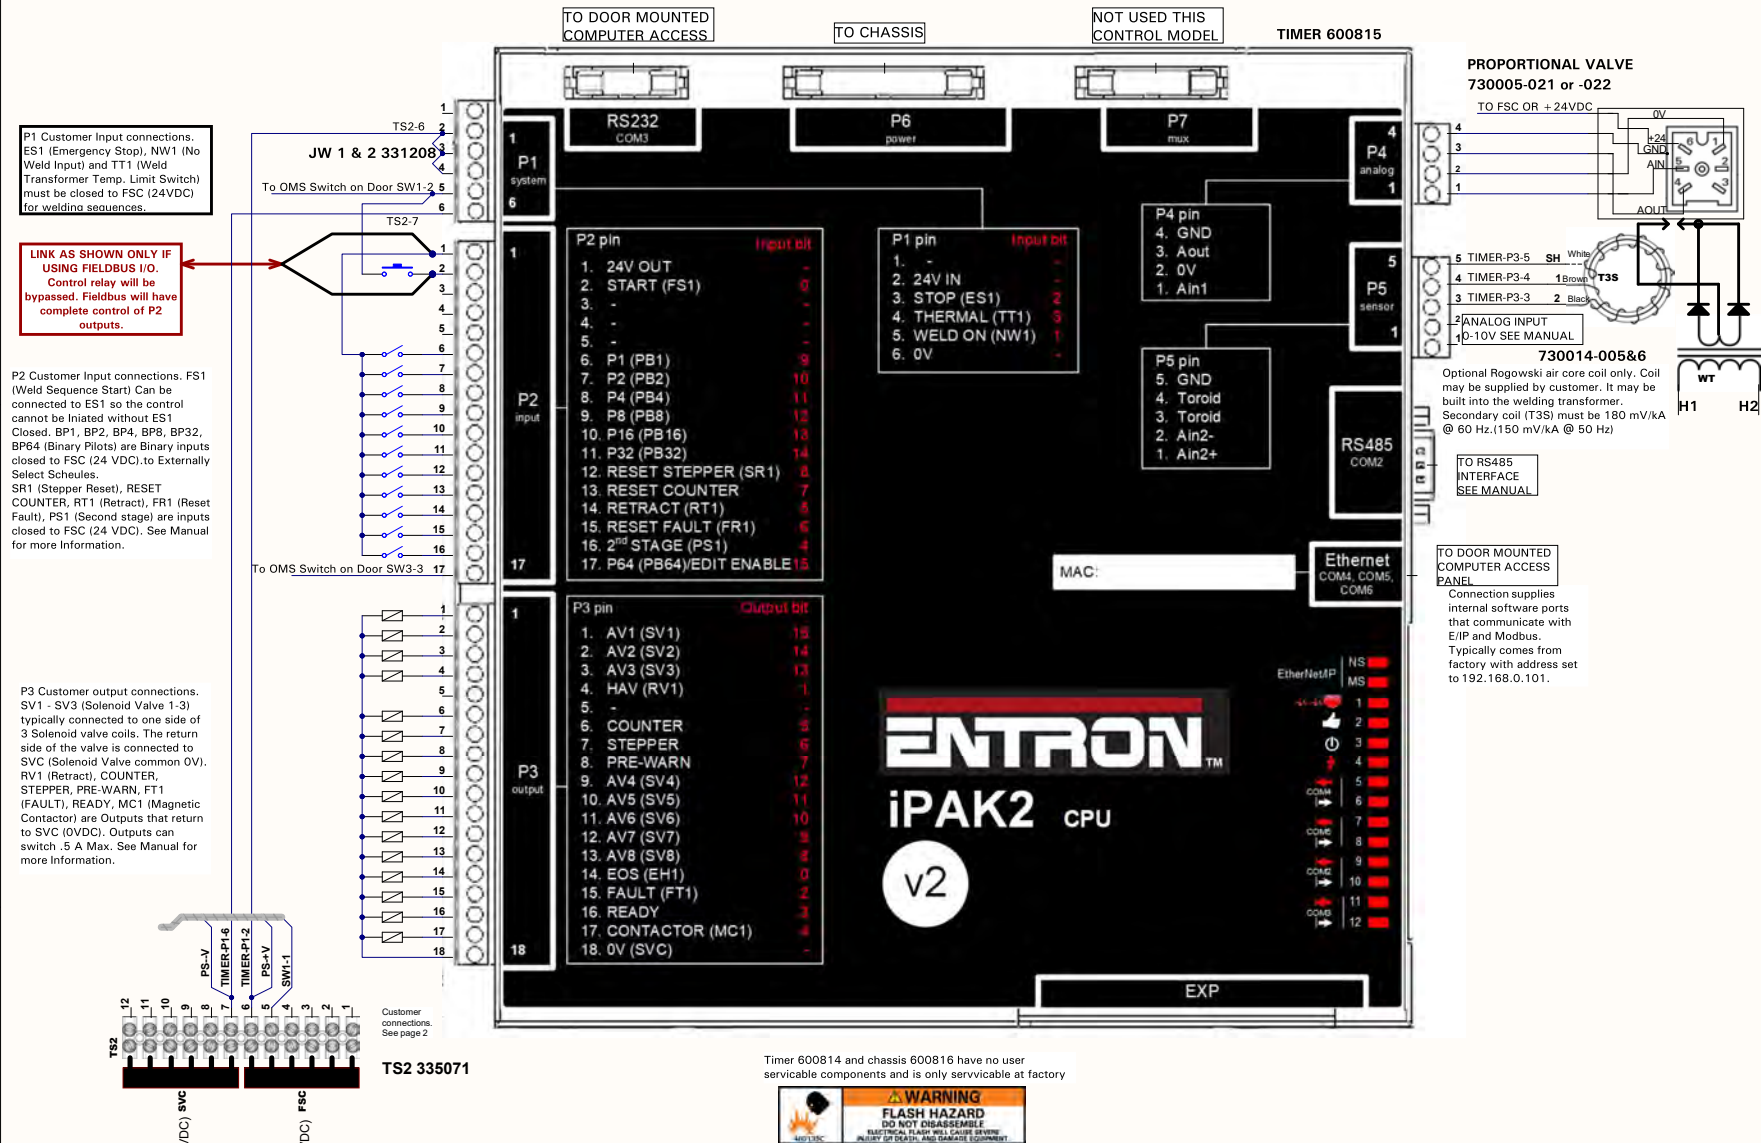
TO DOOR MOUNTED COMPUTER ACCESS

TO CHASSIS

NOT USED THIS CONTROL MODEL

TIMER 600815

PROPORTIONAL VALVE
730005-021 or -022

TO FSC OR +24VDC

0V
+24
GND
AIN
AOUT

P1 Customer Input connections. ES1 (Emergency Stop), NW1 (No Weld Input) and TT1 (Weld Transformer Temp. Limit Switch) must be closed to FSC (24VDC) for welding sequences.

TS2-6
JW 1 & 2 331208
To OMS Switch on Door SW1-2
TS2-7

LINK AS SHOWN ONLY IF USING FIELDBUS I/O. Control relay will be bypassed. Fieldbus will have complete control of P2 outputs.

P2 Customer Input connections. FS1 (Weld Sequence Start) Can be connected to ES1 so the control cannot be Iniated without ES1 Closed. BP1, BP2, BP4, BP8, BP32, BP64 (Binary Pilots) are Binary inputs closed to FSC (24 VDC).to Externally Select Scheules.
SR1 (Stepper Reset), RESET COUNTER, RT1 (Retract), FR1 (Reset Fault), PS1 (Second stage) are inputs closed to FSC (24 VDC). See Manual for more Information.

To OMS Switch on Door SW3-3

P3 Customer output connections. SV1 - SV3 (Solenoid Valve 1-3) typically connected to one side of 3 Solenoid valve coils. The return side of the valve is connected to SVC (Solenoid Valve common 0V). RV1 (Retract), COUNTER, STEPPER, PRE-WARN, FT1 (FAULT), READY, MC1 (Magnetic Contactor) are Outputs that return to SVC (0VDC). Outputs can switch .5 A Max. See Manual for more Information.

RS232 COM3
P6 power
P7 mux
P1 system
P4 analog
P5 sensor
P2 input
P3 output
RS485 COM2
Ethernet COM4, COM5, COM6
EXP

| P2 pin | Input bit |
|---|---|
| 1. 24V OUT | - |
| 2. START (FS1) | 0 |
| 3. - | - |
| 4. - | - |
| 5. - | - |
| 6. P1 (PB1) | 9 |
| 7. P2 (PB2) | 10 |
| 8. P4 (PB4) | 11 |
| 9. P8 (PB8) | 12 |
| 10. P16 (PB16) | 13 |
| 11. P32 (PB32) | 14 |
| 12. RESET STEPPER (SR1) | 8 |
| 13. RESET COUNTER | 7 |
| 14. RETRACT (RT1) | 6 |
| 15. RESET FAULT (FR1) | 5 |
| 16. 2$^{nd}$ STAGE (PS1) | 4 |
| 17. P64 (PB64)/EDIT ENABLE | 15 |

| P1 pin | Input bit |
|---|---|
| 1. - | - |
| 2. 24V IN | - |
| 3. STOP (ES1) | 2 |
| 4. THERMAL (TT1) | 3 |
| 5. WELD ON (NW1) | 1 |
| 6. 0V | - |

P4 pin
4. GND
3. Aout
2. 0V
1. Ain1

P5 pin
5. GND
4. Toroid
3. Toroid
2. Ain2-
1. Ain2+

| P3 pin | Output bit |
|---|---|
| 1. AV1 (SV1) | 15 |
| 2. AV2 (SV2) | 14 |
| 3. AV3 (SV3) | 13 |
| 4. HAV (RV1) | 1 |
| 5. - | - |
| 6. COUNTER | 5 |
| 7. STEPPER | 6 |
| 8. PRE-WARN | 7 |
| 9. AV4 (SV4) | 12 |
| 10. AV5 (SV5) | 11 |
| 11. AV6 (SV6) | 10 |
| 12. AV7 (SV7) | 9 |
| 13. AV8 (SV8) | 8 |
| 14. EOS (EH1) | 0 |
| 15. FAULT (FT1) | 2 |
| 16. READY | 3 |
| 17. CONTACTOR (MC1) | 4 |
| 18. 0V (SVC) | - |

5 TIMER-P3-5 SH White
4 TIMER-P3-4 1 Brown T3S
3 TIMER-P3-3 2 Black
ANALOG INPUT 0-10V SEE MANUAL

730014-005&6
Optional Rogowski air core coil only. Coil may be supplied by customer. It may be built into the welding transformer. Secondary coil (T3S) must be 180 mV/kA @ 60 Hz.(150 mV/kA @ 50 Hz)

WT
H1 H2

TO RS485 INTERFACE SEE MANUAL

MAC:

TO DOOR MOUNTED COMPUTER ACCESS PANEL
Connection supplies internal software ports that communicate with E/IP and Modbus. Typically comes from factory with address set to 192.168.0.101.

EtherNet/IP NS MS
1 2 3 4 5 6 7 8 9 10 11 12
COM4 COM5 COM2 COM3

ENTRON™
iPAK2 CPU
v2

PS-V TIMER-P1-6 TIMER-P1-2 PS+V SW1-1
12 11 10 9 8 7 6 5 4 3 2 1
TS2
SVC FSC
Customer connections. See page 2
TS2 335071

Timer 600814 and chassis 600816 have no user servicable components and is only servvicable at factory

⚠WARNING
FLASH HAZARD
DO NOT DISASSEMBLE
ELECTRICAL FLASH WILL CAUSE SEVERE INJURY OR DEATH, AND DAMAGE EQUIPMENT